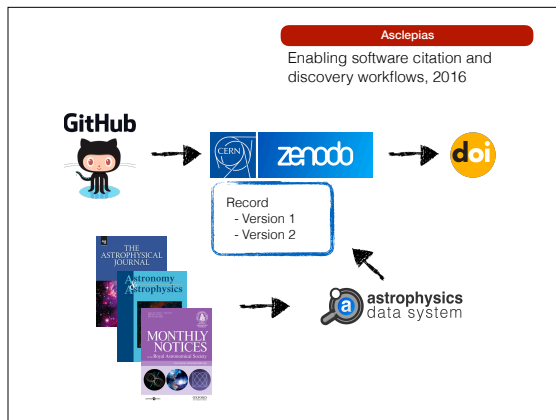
Asclepias

Enabling software citation and discovery workflows, 2016

GitHub

CERN zenodo

doi

Record
- Version 1
- Version 2

THE ASTROPHYSICAL JOURNAL

Astronomy & Astrophysics

MONTHLY NOTICES of the Royal Astronomical Society

astrophysics data system